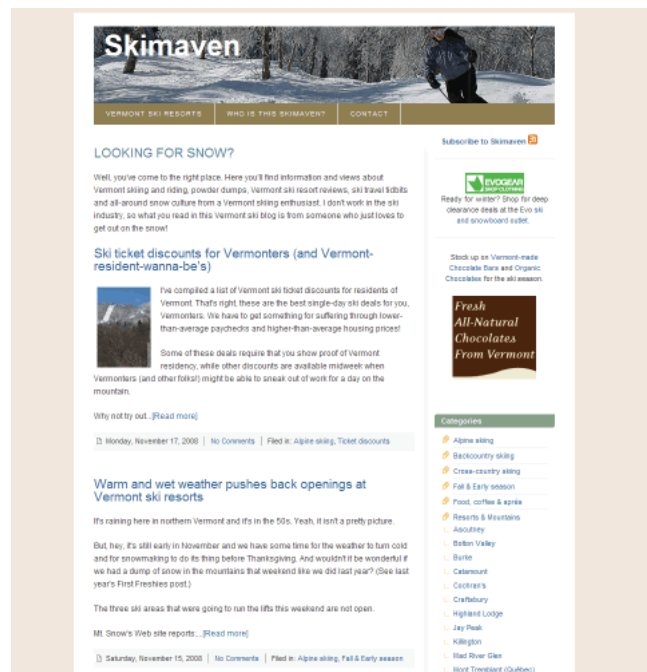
Skimaven

VERMONT SKI RESORTS | WHO IS THIS SKIMAVEN? | CONTACT

LOOKING FOR SNOW?

Well, you've come to the right place. Here you'll find information and views about Vermont skiing and riding, powder dumps, Vermont ski resort reviews, ski travel tidbits and all-around snow culture from a Vermont skiing enthusiast. I don't work in the ski industry, so what you read in this Vermont ski blog is from someone who just loves to get out on the snow!

Ski ticket discounts for Vermonters (and Vermont-resident-wanna-be's)

I've compiled a list of Vermont ski ticket discounts for residents of Vermont. That's right, these are the best single-day ski deals for you, Vermonters. We have to get something for suffering through lower-than-average paychecks and higher-than-average housing prices!

Some of these deals require that you show proof of Vermont residency, while other discounts are available midweek when Vermonters (and other folks!) might be able to sneak out of work for a day on the mountain.

Why not try out...[Read more]

Monday, November 17, 2008 | No Comments | Filed in: Alpine skiing, Ticket discounts

Warm and wet weather pushes back openings at Vermont ski resorts

It's raining here in northern Vermont and it's in the 50s. Yeah, it isn't a pretty picture.

But, hey, it's still early in November and we have some time for the weather to turn cold and for snowmaking to do its thing before Thanksgiving. And wouldn't it be wonderful if we had a dump of snow in the mountains that weekend like we did last year? (See last year's First Freshies post.)

The three ski areas that were going to run the lifts this weekend are not open.

Mt. Snow's Web site reports:...[Read more]

Saturday, November 15, 2008 | No Comments | Filed in: Alpine skiing, Fall & Early season

Subscribe to Skimaven

EVOGEAR

Ready for winter? Shop for deep clearance deals at the Evo ski and snowboard outlet.

Stock up on Vermont-made Chocolate Bars and Organic Chocolates for the ski season.

Fresh All-Natural Chocolates From Vermont

Categories

Alpine skiing
Backcountry skiing
Cross-country skiing
Fall & Early season
Food, coffee & après
Resorts & Mountains
Ascutney
Bolton Valley
Burke
Catamount
Cochran's
Craftsbury
Highland Lodge
Jay Peak
Killington
Mad River Glen
Mont Tremblant (Québec)